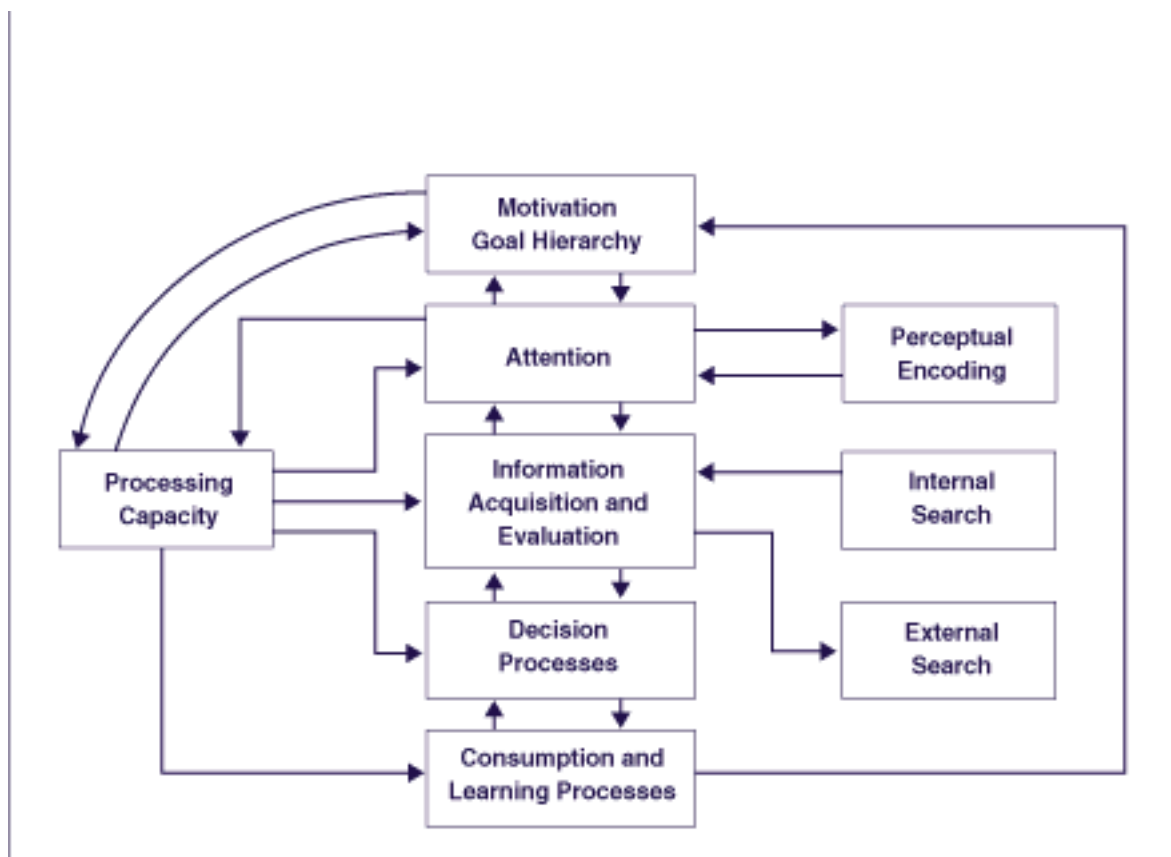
Motivation
Goal Hierarchy

Attention

Perceptual
Encoding

Processing
Capacity

Information
Acquisition and
Evaluation

Internal
Search

Decision
Processes

External
Search

Consumption and
Learning Processes